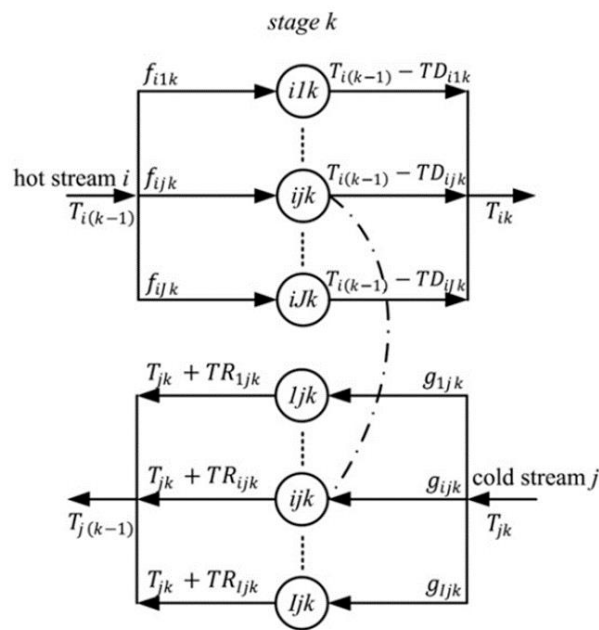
stage $k$

$f_{i1k}$

$i1k$

$T_{i(k-1)} - TD_{i1k}$

hot stream $i$

$T_{i(k-1)}$

$f_{ijk}$

$ijk$

$T_{i(k-1)} - TD_{ijk}$

$T_{ik}$

$f_{iJk}$

$iJk$

$T_{i(k-1)} - TD_{iJk}$

$T_{jk} + TR_{1jk}$

$Ijk$

$g_{1jk}$

$T_{jk} + TR_{ijk}$

$ijk$

$g_{ijk}$

cold stream $j$

$T_{j(k-1)}$

$T_{jk}$

$T_{jk} + TR_{Ijk}$

$Ijk$

$g_{Ijk}$